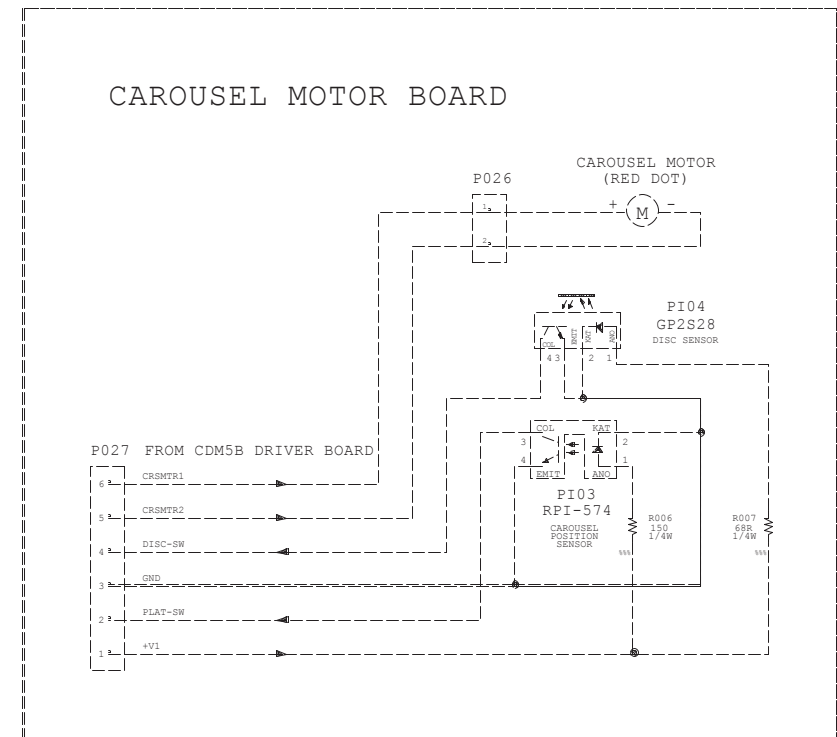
CAROUSEL MOTOR BOARD

CAROUSEL MOTOR
(RED DOT)

P026

1
2

+ M −

PI04
GP2S28
DISC SENSOR

COL EMIT KAT ANO
4 3 2 1

P027 FROM CDM5B DRIVER BOARD

COL KAT
3 2
4 1
EMIT ANO

PI03
RPI-574
CAROUSEL
POSITION
SENSOR

R006
150
1/4W

R007
68R
1/4W

6 CRSMTR1
5 CRSMTR2
4 DISC-SW
3 GND
2 PLAT-SW
1 +V1